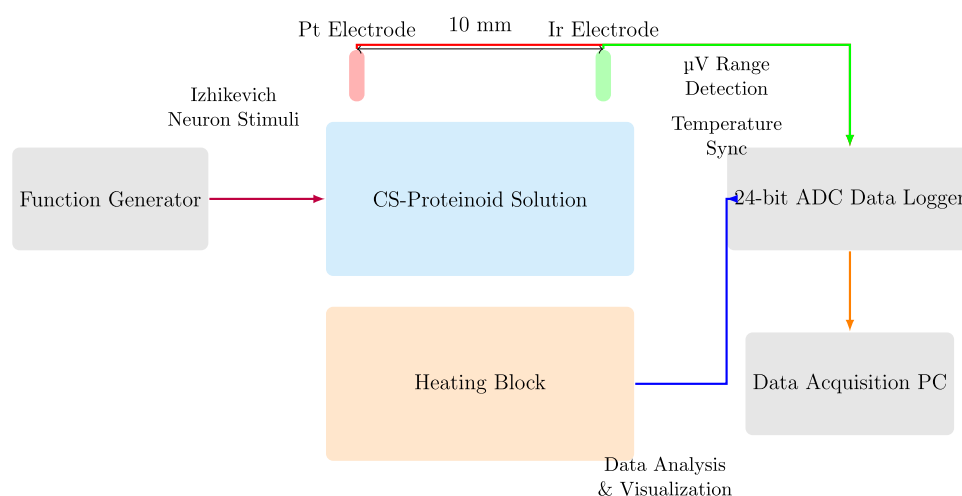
Pt Electrode

10 mm

Ir Electrode

μV Range Detection

Izhikevich Neuron Stimuli

Temperature Sync

Function Generator

CS-Proteinoid Solution

24-bit ADC Data Logger

Heating Block

Data Acquisition PC

Data Analysis & Visualization